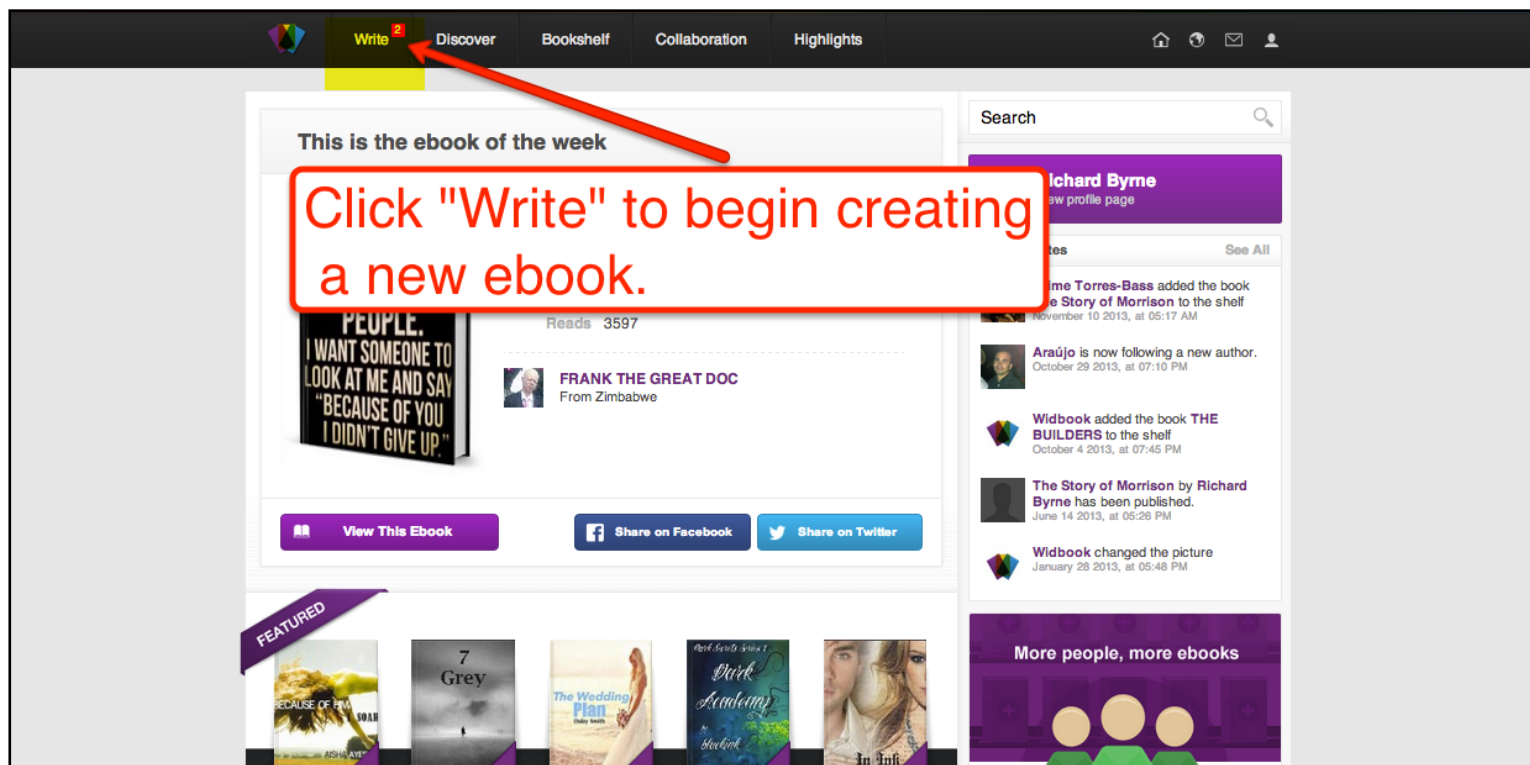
Write 2 Discover Bookshelf Collaboration Highlights

This is the ebook of the week

Click "Write" to begin creating a new ebook.

PEOPLE. I WANT SOMEONE TO LOOK AT ME AND SAY "BECAUSE OF YOU I DIDN'T GIVE UP."

Reads 3597

FRANK THE GREAT DOC
From Zimbabwe

View This Ebook

Share on Facebook

Share on Twitter

Search

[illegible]ichard Byrne
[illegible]ew profile page

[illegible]tes See All

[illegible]ime Torres-Bass added the book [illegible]e Story of Morrison to the shelf
November 10 2013, at 05:17 AM

Araújo is now following a new author.
October 29 2013, at 07:10 PM

Widbook added the book THE BUILDERS to the shelf
October 4 2013, at 07:45 PM

The Story of Morrison by Richard Byrne has been published.
June 14 2013, at 05:26 PM

Widbook changed the picture
January 28 2013, at 05:48 PM

More people, more ebooks

FEATURED

BECAUSE OF HIM SOAR AISHA AYE

7 Grey

The Wedding Plan Daisy Smith

Dark Academy

In Infi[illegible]